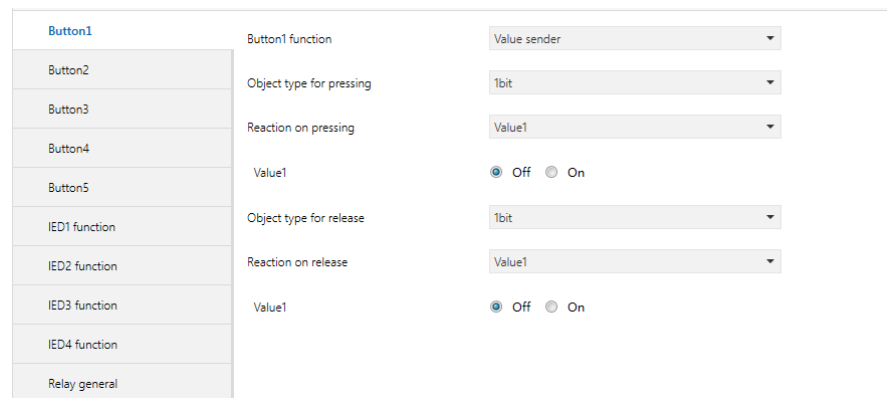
Button1
Button2
Button3
Button4
Button5
IED1 function
IED2 function
IED3 function
IED4 function
Relay general

Button1 function | Value sender
Object type for pressing | 1bit
Reaction on pressing | Value1
Value1 | Off On
Object type for release | 1bit
Reaction on release | Value1
Value1 | Off On